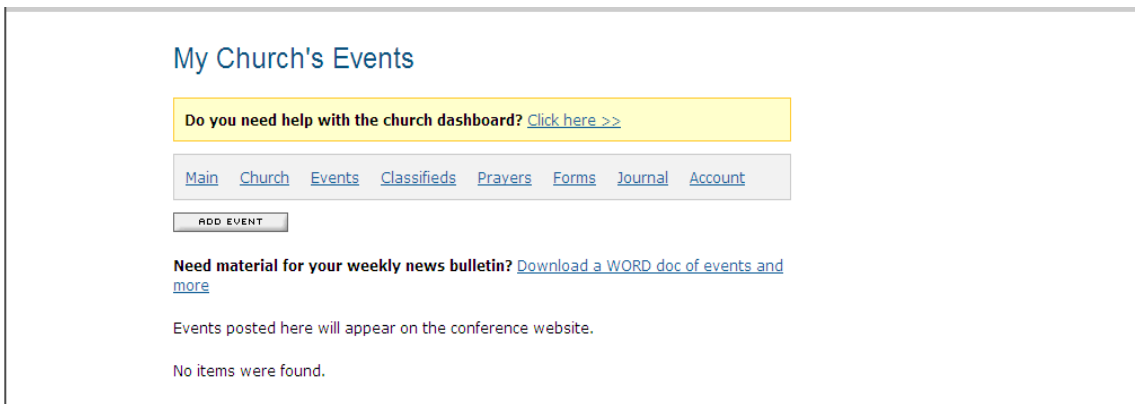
My Church's Events

Do you need help with the church dashboard? Click here >>

Main Church Events Classifieds Prayers Forms Journal Account

ADD EVENT

Need material for your weekly news bulletin? Download a WORD doc of events and more

Events posted here will appear on the conference website.

No items were found.